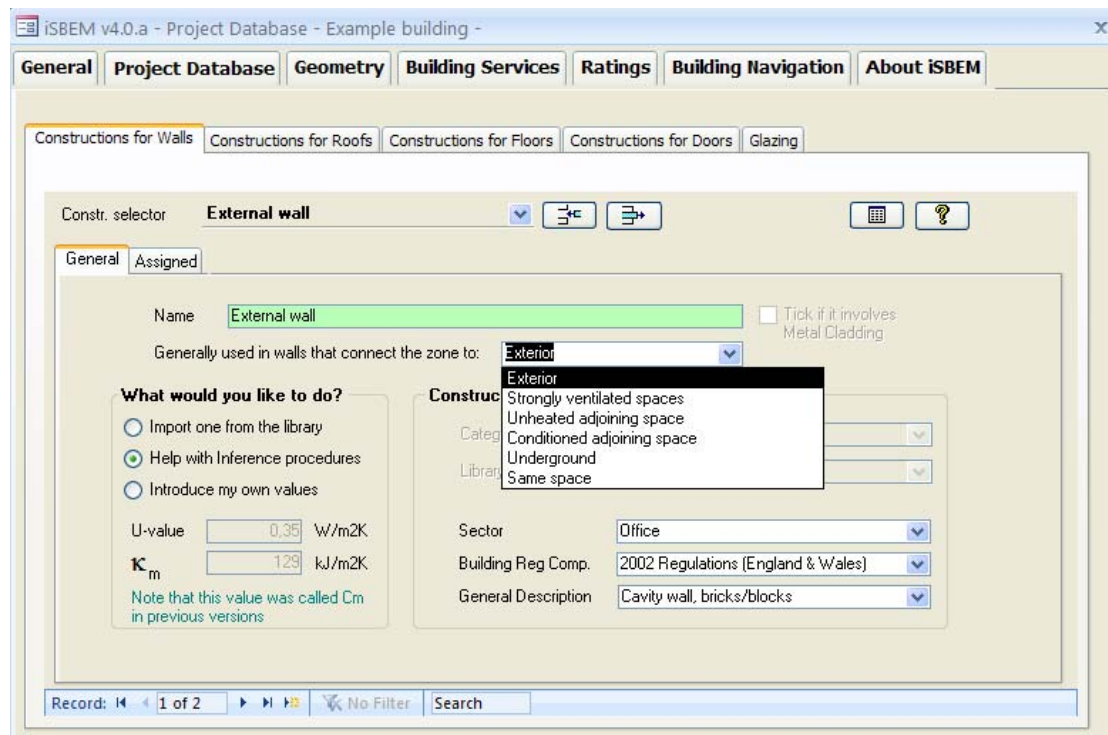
iSBEM v4.0.a - Project Database - Example building -

General | Project Database | Geometry | Building Services | Ratings | Building Navigation | About iSBEM

Constructions for Walls | Constructions for Roofs | Constructions for Floors | Constructions for Doors | Glazing

Constr. selector External wall

General | Assigned

Name External wall

Tick if it involves Metal Cladding

Generally used in walls that connect the zone to: Exterior

Exterior
Strongly ventilated spaces
Unheated adjoining space
Conditioned adjoining space
Underground
Same space

What would you like to do?

Import one from the library

Help with Inference procedures

Introduce my own values

U-value 0,35 W/m2K

$\kappa_m$ 129 kJ/m2K

Note that this value was called Cm in previous versions

Construc

Categ

Library

Sector Office

Building Reg Comp. 2002 Regulations (England & Wales)

General Description Cavity wall, bricks/blocks

Record: 1 of 2 No Filter Search